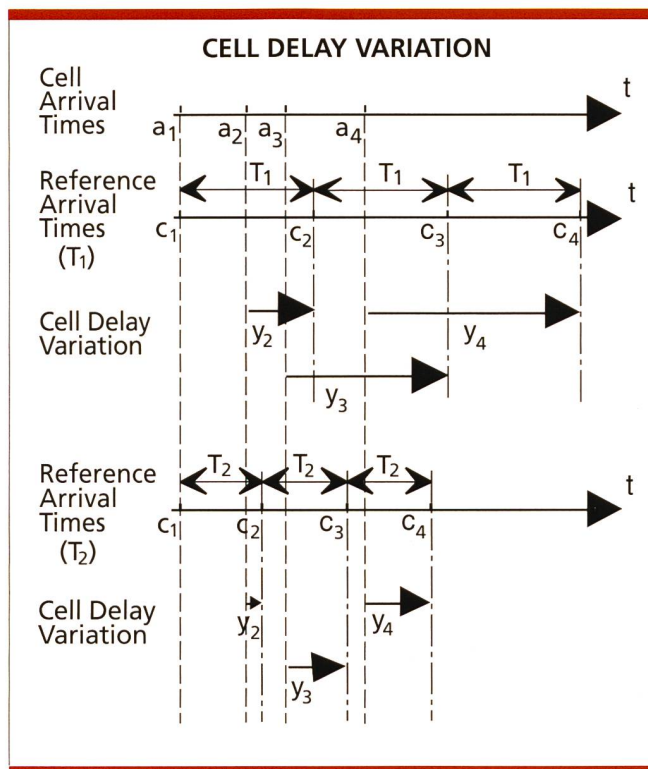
CELL DELAY VARIATION

Cell Arrival Times

t

$a_1$ $a_2$ $a_3$ $a_4$

Reference Arrival Times ($T_1$)

$T_1$ $T_1$ $T_1$

t

$c_1$ $c_2$ $c_3$ $c_4$

Cell Delay Variation

$y_2$ $y_4$

$y_3$

Reference Arrival Times ($T_2$)

$T_2$ $T_2$ $T_2$

t

$c_1$ $c_2$ $c_3$ $c_4$

Cell Delay Variation

$y_2$ $y_4$

$y_3$